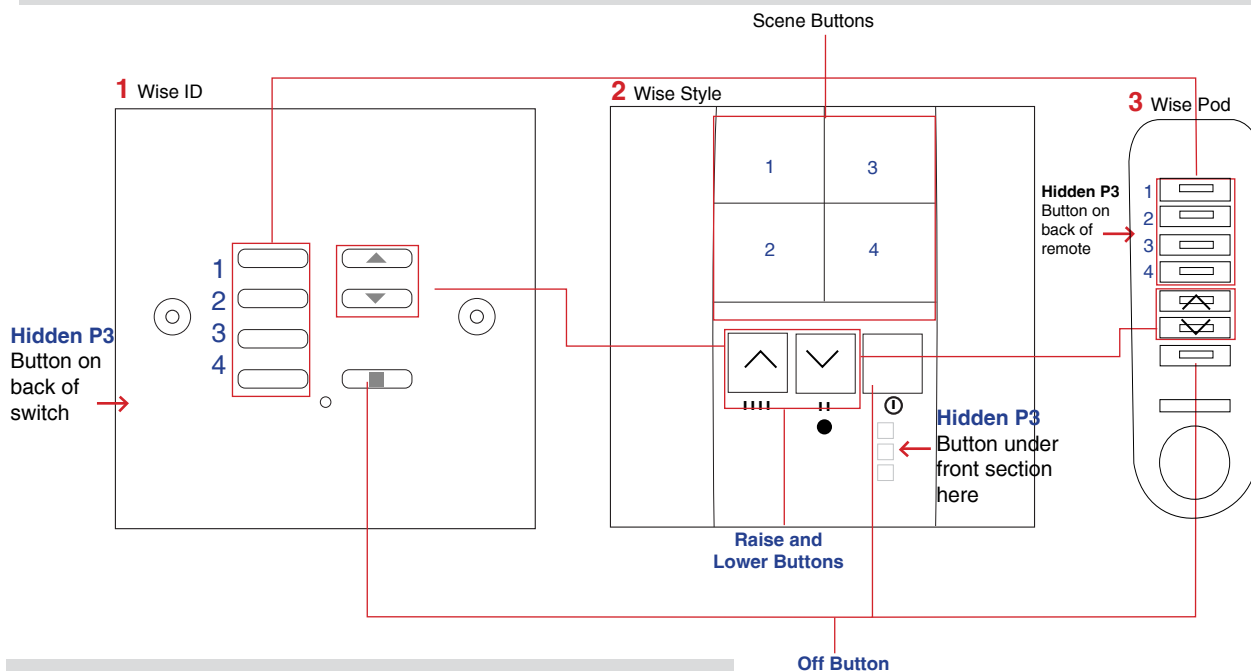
Scene Buttons

1 Wise ID

2 Wise Style

3 Wise Pod

1
2
3
4

Hidden P3 Button on back of switch

1 3
2 4

IIII II

Hidden P3 Button under front section here

Hidden P3 Button on back of remote

1
2
3
4

Raise and Lower Buttons

Off Button